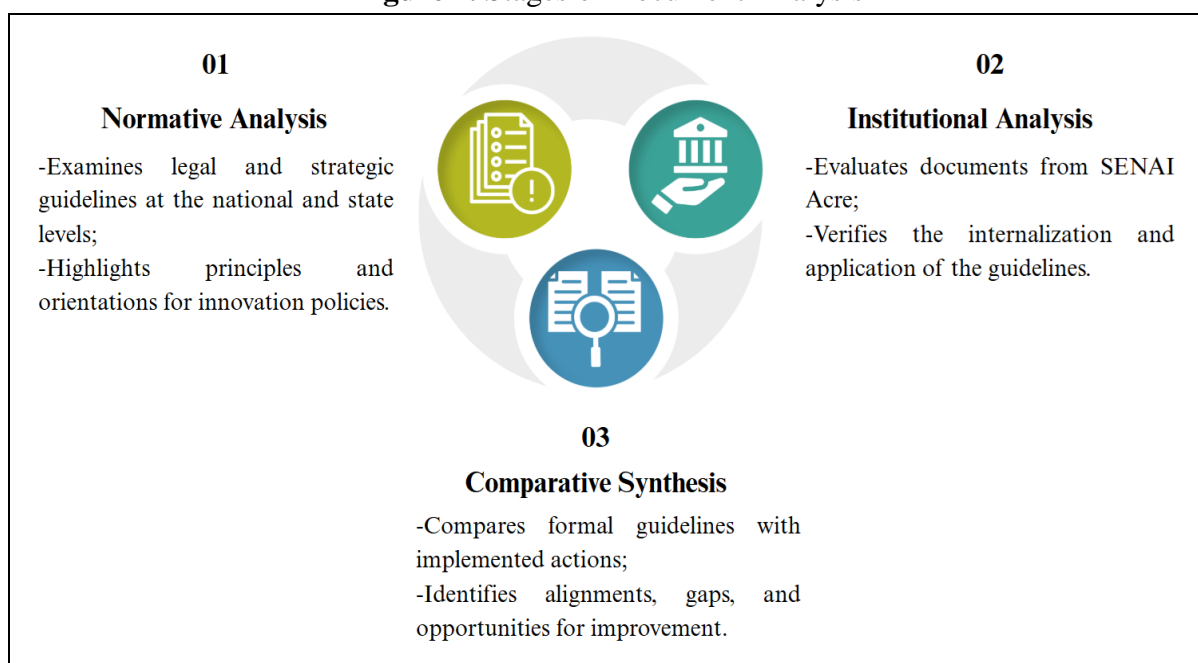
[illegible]

01

Normative Analysis

-Examines legal and strategic guidelines at the national and state levels;

-Highlights principles and orientations for innovation policies.

02

Institutional Analysis

-Evaluates documents from SENAI Acre;

-Verifies the internalization and application of the guidelines.

03

Comparative Synthesis

-Compares formal guidelines with implemented actions;

-Identifies alignments, gaps, and opportunities for improvement.